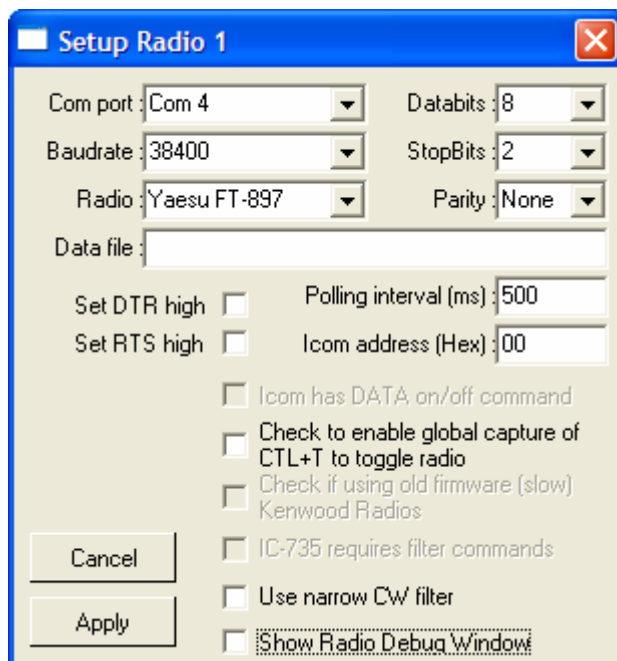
Setup Radio 1

Com port : Com 4
Databits : 8
Baudrate : 38400
StopBits : 2
Radio : Yaesu FT-897
Parity : None
Data file :

Set DTR high
Set RTS high
Polling interval (ms) : 500
Icom address (Hex) : 00

Icom has DATA on/off command
Check to enable global capture of CTL+T to toggle radio
Check if using old firmware (slow) Kenwood Radios
IC-735 requires filter commands
Use narrow CW filter
Show Radio Debug Window

Cancel
Apply